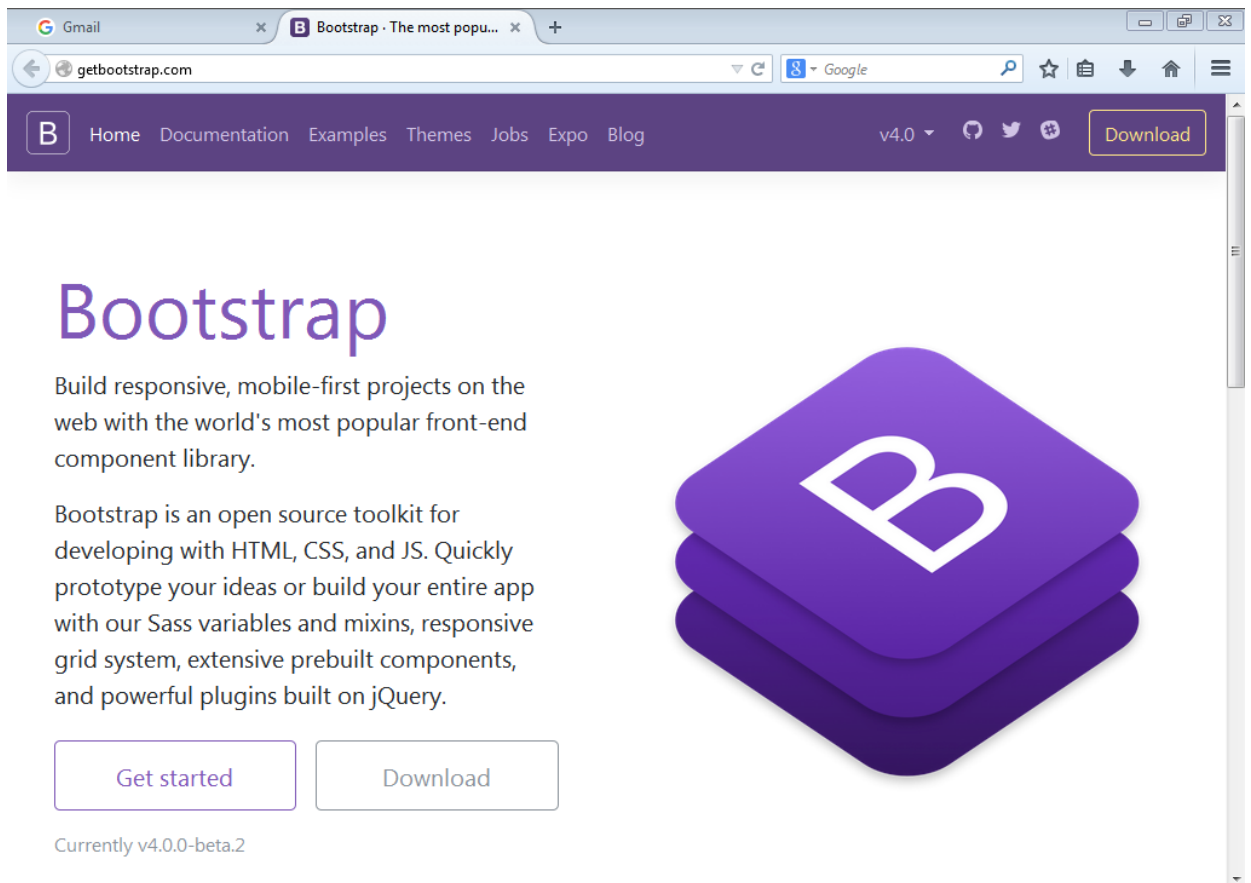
Gmail
Bootstrap · The most popu...
getbootstrap.com
Google
B Home Documentation Examples Themes Jobs Expo Blog v4.0 Download

Bootstrap

Build responsive, mobile-first projects on the web with the world's most popular front-end component library.

Bootstrap is an open source toolkit for developing with HTML, CSS, and JS. Quickly prototype your ideas or build your entire app with our Sass variables and mixins, responsive grid system, extensive prebuilt components, and powerful plugins built on jQuery.

Get started
Download

Currently v4.0.0-beta.2

B